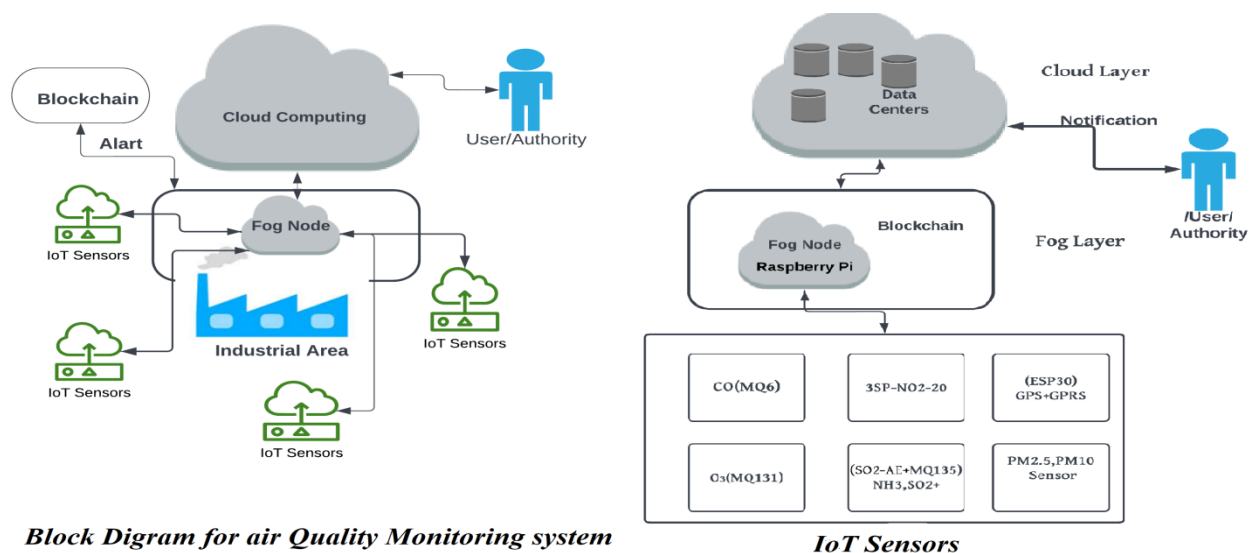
Blockchain

Cloud Computing

User/Authority

Alart

Fog Node

IoT Sensors

IoT Sensors

Industrial Area

IoT Sensors

IoT Sensors

Block Digram for air Quality Monitoring system

Data Centers

Cloud Layer

Notification

/User/ Authority

Blockchain

Fog Node

Raspberry Pi

Fog Layer

CO(MQ6)

3SP-NO2-20

(ESP30) GPS+GPRS

O3(MQ131)

(SO2-AE+MQ135) NH3,SO2+

PM2.5,PM10 Sensor

IoT Sensors